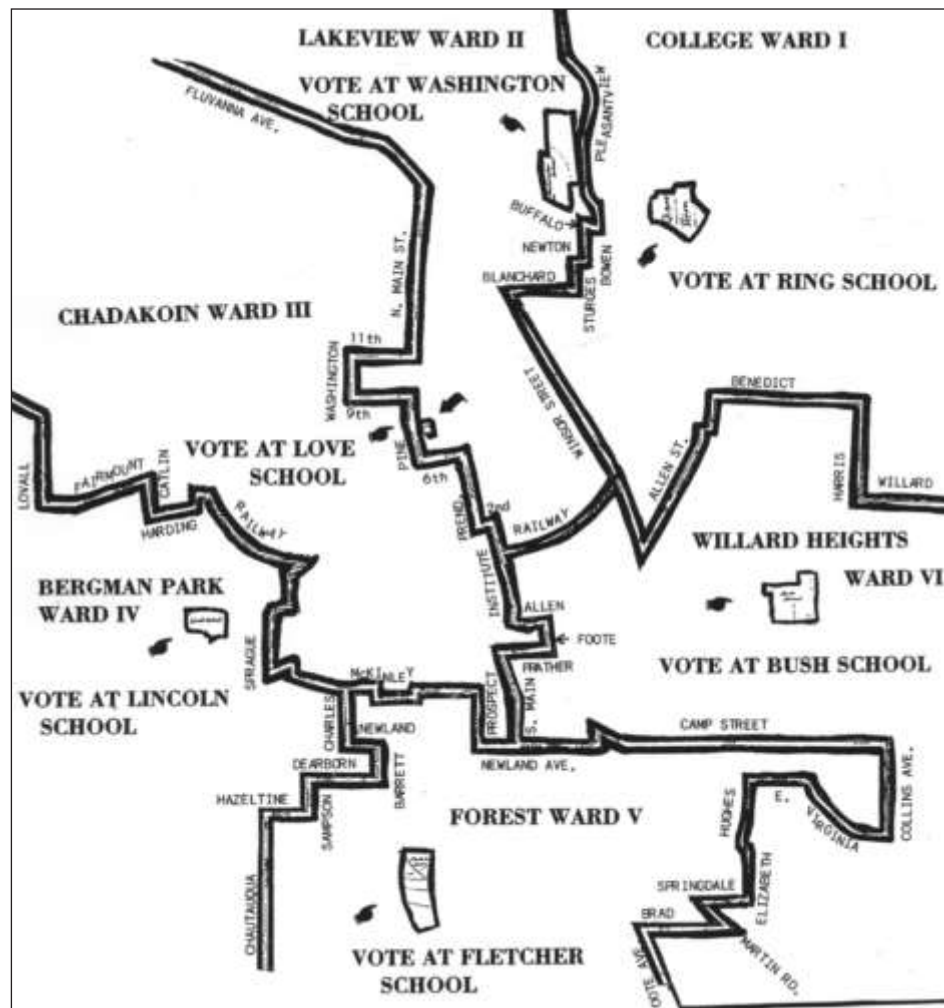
LAKEVIEW WARD II

COLLEGE WARD I

VOTE AT WASHINGTON SCHOOL

FLUVANNA AVE.

PLEASANTVIEW

BUFFALO

NEWTON

BLANCHARD

STURGES

BOWEN

VOTE AT RING SCHOOL

CHADAKOIN WARD III

N. MAIN ST.

11th

WASHINGTON

9th

WINSOR STREET

BENEDICT

LOVALL

FAIRMOUNT

CATLIN

VOTE AT LOVE SCHOOL

PINE

6th

ALLEN ST.

HARRIS

WILLARD

HARDING

RAILWAY

FREND

2nd

RAILWAY

WILLARD HEIGHTS

WARD VI

BERGMAN PARK WARD IV

INSTITUTE

ALLEN

FOOTE

SPRAGUE

PRATHER

VOTE AT BUSH SCHOOL

VOTE AT LINCOLN SCHOOL

McKINLEY

CHARLES

NEWLAND

PROSPECT

S. MAIN

CAMP STREET

DEARBORN

BARRETT

NEWLAND AVE.

HAZELTINE

SAMPSON

FOREST WARD V

HUGHES

E. VIRGINIA

COLLINS AVE.

CHAUTAUQUA

SPRINGDALE

ELIZABETH

BRAD

MARTIN RD.

VOTE AT FLETCHER SCHOOL

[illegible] AVE